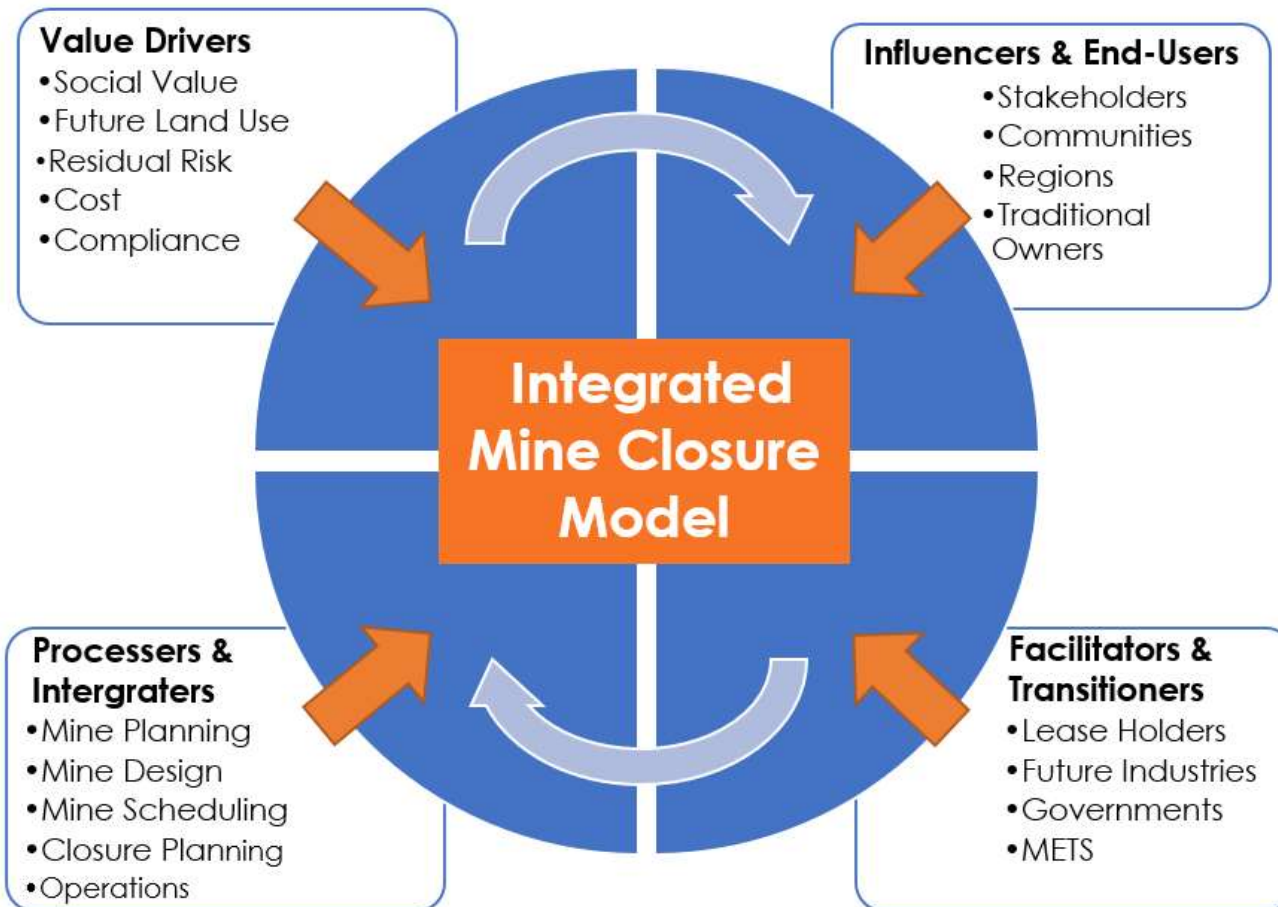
Value Drivers
•Social Value
•Future Land Use
•Residual Risk
•Cost
•Compliance

Influencers & End-Users
•Stakeholders
•Communities
•Regions
•Traditional Owners

Integrated Mine Closure Model

Processers & Intergraters
•Mine Planning
•Mine Design
•Mine Scheduling
•Closure Planning
•Operations

Facilitators & Transitioners
•Lease Holders
•Future Industries
•Governments
•METS